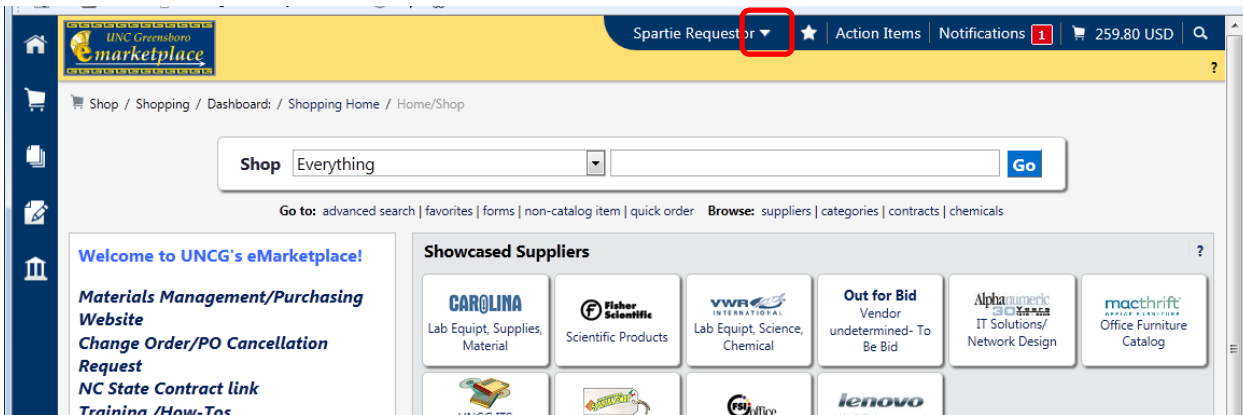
UNC Greensboro
emarketplace

Spartie Requestor
Action Items
Notifications 1
259.80 USD
?

Shop / Shopping / Dashboard: / Shopping Home / Home/Shop

Shop Everything Go

Go to: advanced search | favorites | forms | non-catalog item | quick order Browse: suppliers | categories | contracts | chemicals

Welcome to UNCG's eMarketplace!

Materials Management/Purchasing Website
Change Order/PO Cancellation Request
NC State Contract link
Training /How-Tos

Showcased Suppliers ?

CAROLINA
Lab Equipt, Supplies, Material

Fisher Scientific
Scientific Products

VWR INTERNATIONAL
Lab Equipt, Science, Chemical

Out for Bid
Vendor undetermined- To Be Bid

Alphanumeric 30 Years
IT Solutions/ Network Design

macthrift
Office Furniture Catalog

UNCG ITS

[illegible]

Office

lenovo